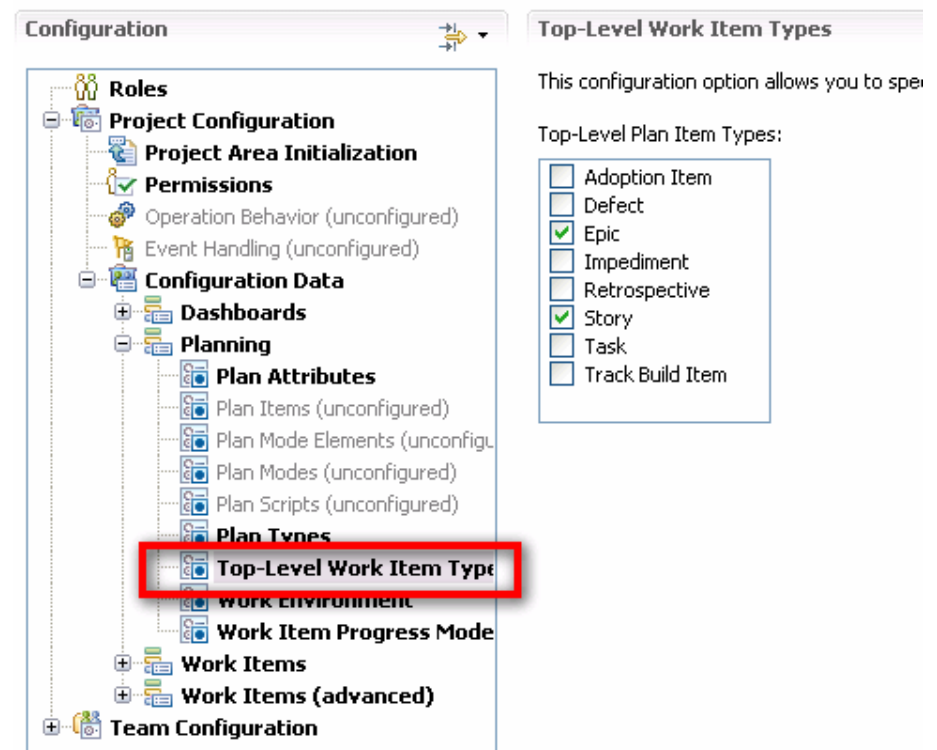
Configuration

Roles
Project Configuration
Project Area Initialization
Permissions
Operation Behavior (unconfigured)
Event Handling (unconfigured)
Configuration Data
Dashboards
Planning
Plan Attributes
Plan Items (unconfigured)
Plan Mode Elements (unconfigu
Plan Modes (unconfigured)
Plan Scripts (unconfigured)
Plan Types
Top-Level Work Item Type
Work Environment
Work Item Progress Mode
Work Items
Work Items (advanced)
Team Configuration

Top-Level Work Item Types

This configuration option allows you to spe

Top-Level Plan Item Types:

Adoption Item
Defect
Epic
Impediment
Retrospective
Story
Task
Track Build Item